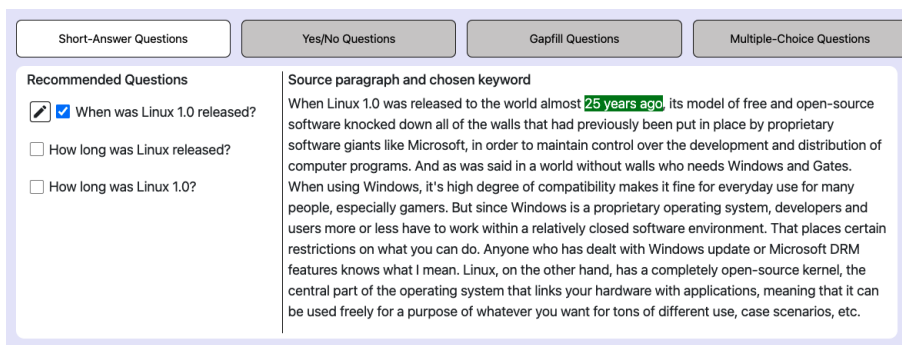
Short-Answer Questions | Yes/No Questions | Gapfill Questions | Multiple-Choice Questions

Recommended Questions

When was Linux 1.0 released?

How long was Linux released?

How long was Linux 1.0?

Source paragraph and chosen keyword

When Linux 1.0 was released to the world almost 25 years ago, its model of free and open-source software knocked down all of the walls that had previously been put in place by proprietary software giants like Microsoft, in order to maintain control over the development and distribution of computer programs. And as was said in a world without walls who needs Windows and Gates. When using Windows, it's high degree of compatibility makes it fine for everyday use for many people, especially gamers. But since Windows is a proprietary operating system, developers and users more or less have to work within a relatively closed software environment. That places certain restrictions on what you can do. Anyone who has dealt with Windows update or Microsoft DRM features knows what I mean. Linux, on the other hand, has a completely open-source kernel, the central part of the operating system that links your hardware with applications, meaning that it can be used freely for a purpose of whatever you want for tons of different use, case scenarios, etc.